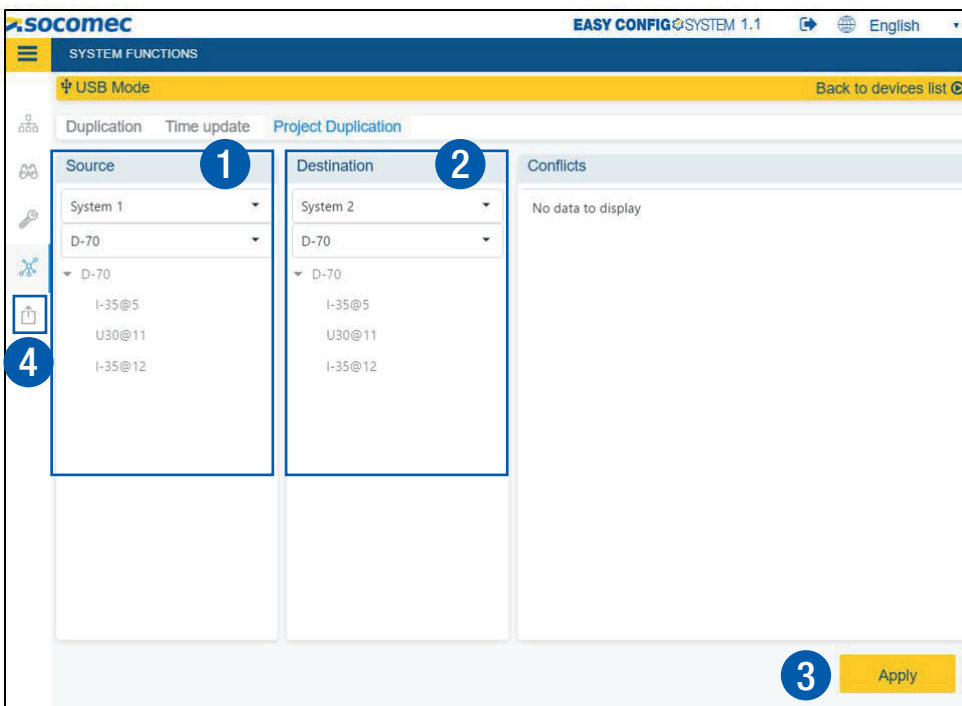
socomec

EASY CONFIG SYSTEM 1.1

English

SYSTEM FUNCTIONS

USB Mode

Back to devices list

Duplication Time update Project Duplication

Source

1

System 1

D-70

D-70

I-35@5

U30@11

I-35@12

Destination

2

System 2

D-70

D-70

I-35@5

U30@11

I-35@12

Conflicts

No data to display

4

3

Apply